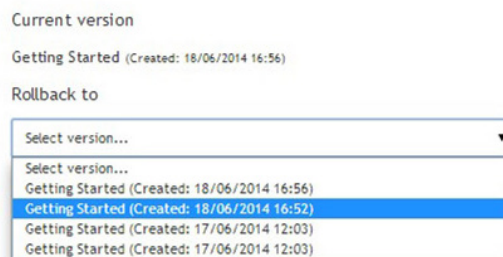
Current version

Getting Started (Created: 18/06/2014 16:56)

Rollback to

Select version...

Select version...
Getting Started (Created: 18/06/2014 16:56)
Getting Started (Created: 18/06/2014 16:52)
Getting Started (Created: 17/06/2014 12:03)
Getting Started (Created: 17/06/2014 12:03)